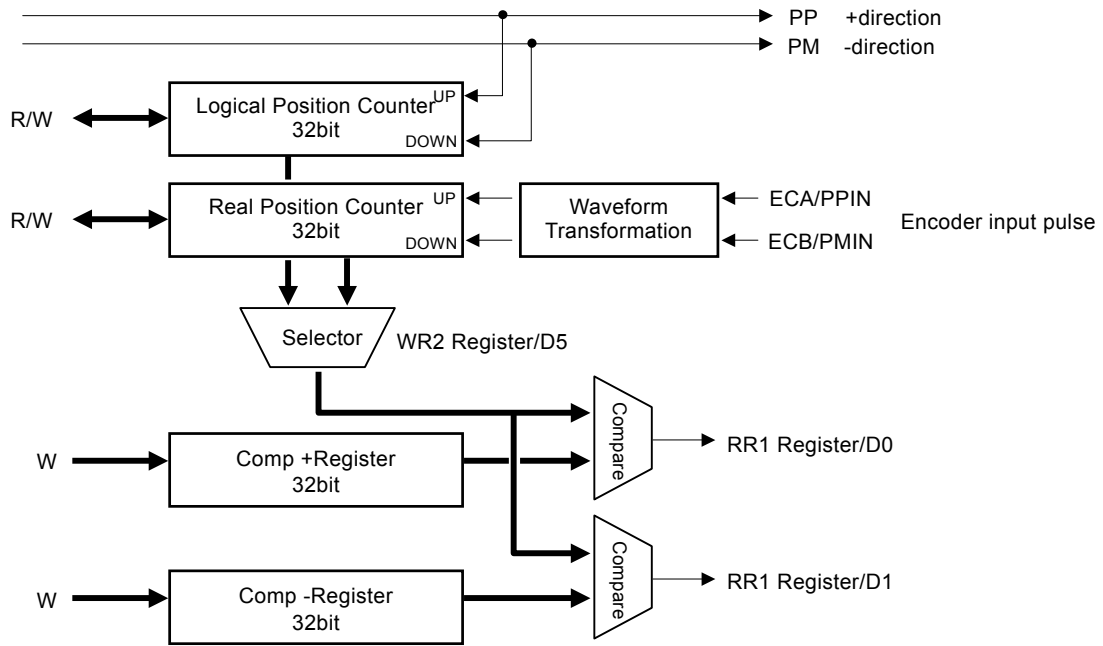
PP +direction
PM -direction

R/W
Logical Position Counter
32bit
UP
DOWN

R/W
Real Position Counter
32bit
UP
DOWN

Waveform Transformation
ECA/PPIN
ECB/PMIN
Encoder input pulse

Selector
WR2 Register/D5

Compare
RR1 Register/D0

W
Comp +Register
32bit

Compare
RR1 Register/D1

W
Comp -Register
32bit